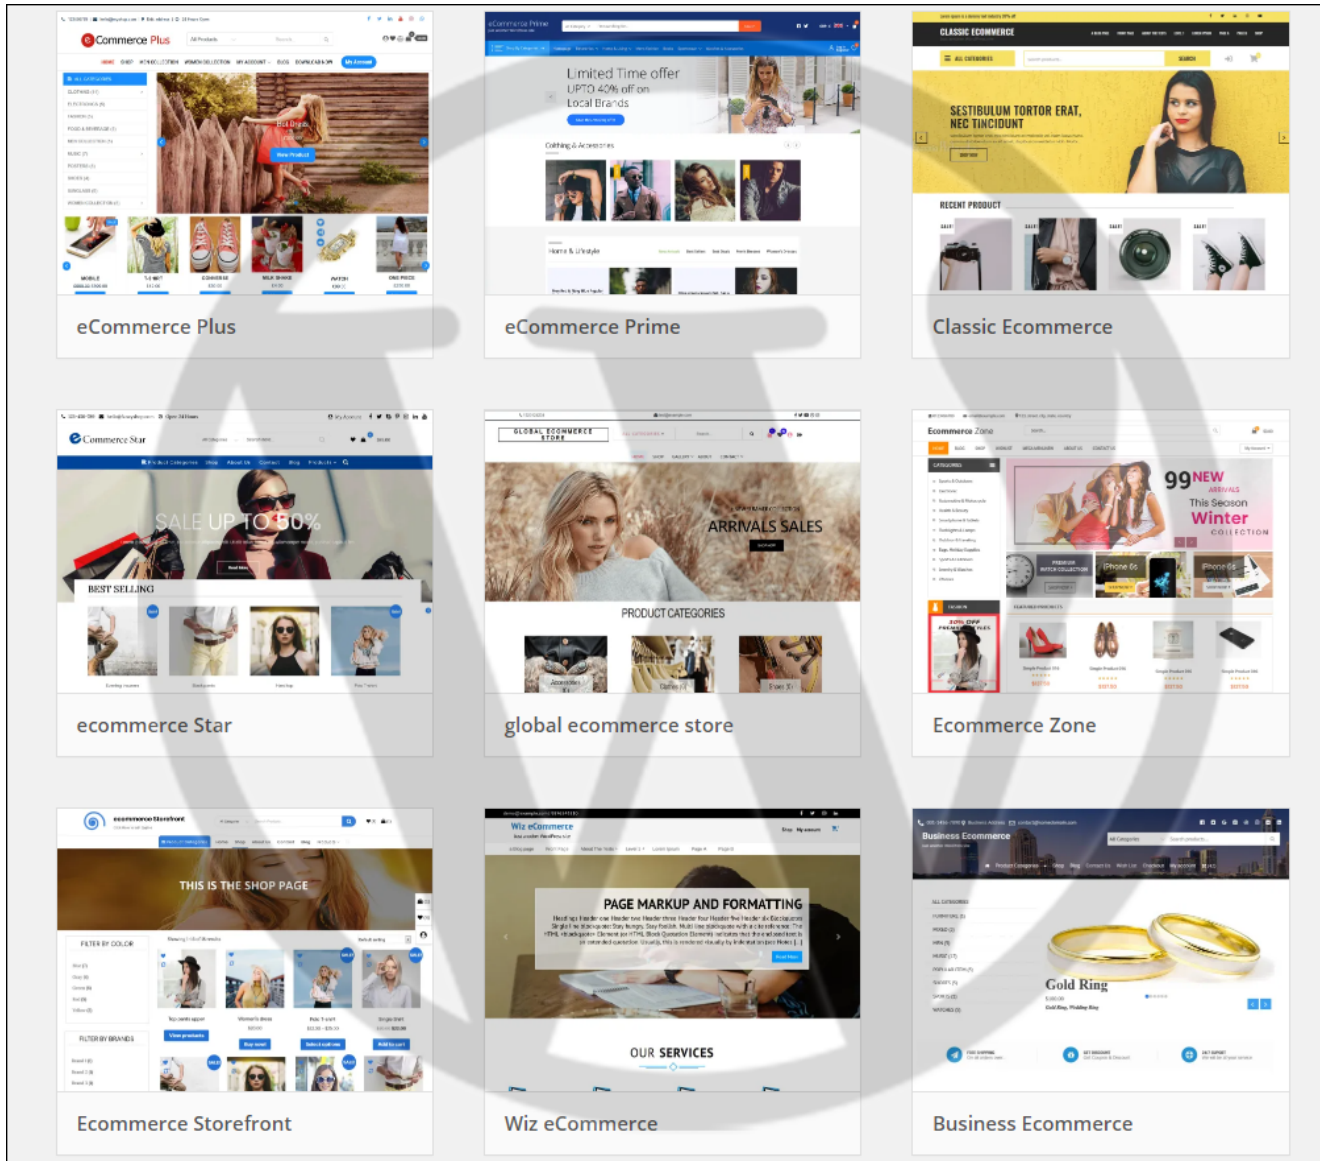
eCommerce Plus

eCommerce Prime

Classic Ecommerce

ecommerce Star

global ecommerce store

Ecommerce Zone

Ecommerce Storefront

Wiz eCommerce

Business Ecommerce

eCommerce Plus

Limited Time offer
UPTO 40% off on
Local Brands

Clothing & Accessories

CLASSIC ECOMMERCE

SESTIBULUM TORTOR ERAT,
NEC TINCIDUNT

RECENT PRODUCT

eCommerce Star

SALE UP TO 50%

BEST SELLING

GLOBAL ECOMMERCE STORE

ARRIVALS SALES

PRODUCT CATEGORIES

Ecommerce Zone

99 NEW ARRIVALS
This Season
Winter
COLLECTION

THIS IS THE SHOP PAGE

FILTER BY COLOR

FILTER BY BRANDS

Wiz eCommerce

PAGE MARKUP AND FORMATTING

OUR SERVICES

Business Ecommerce

Gold Ring